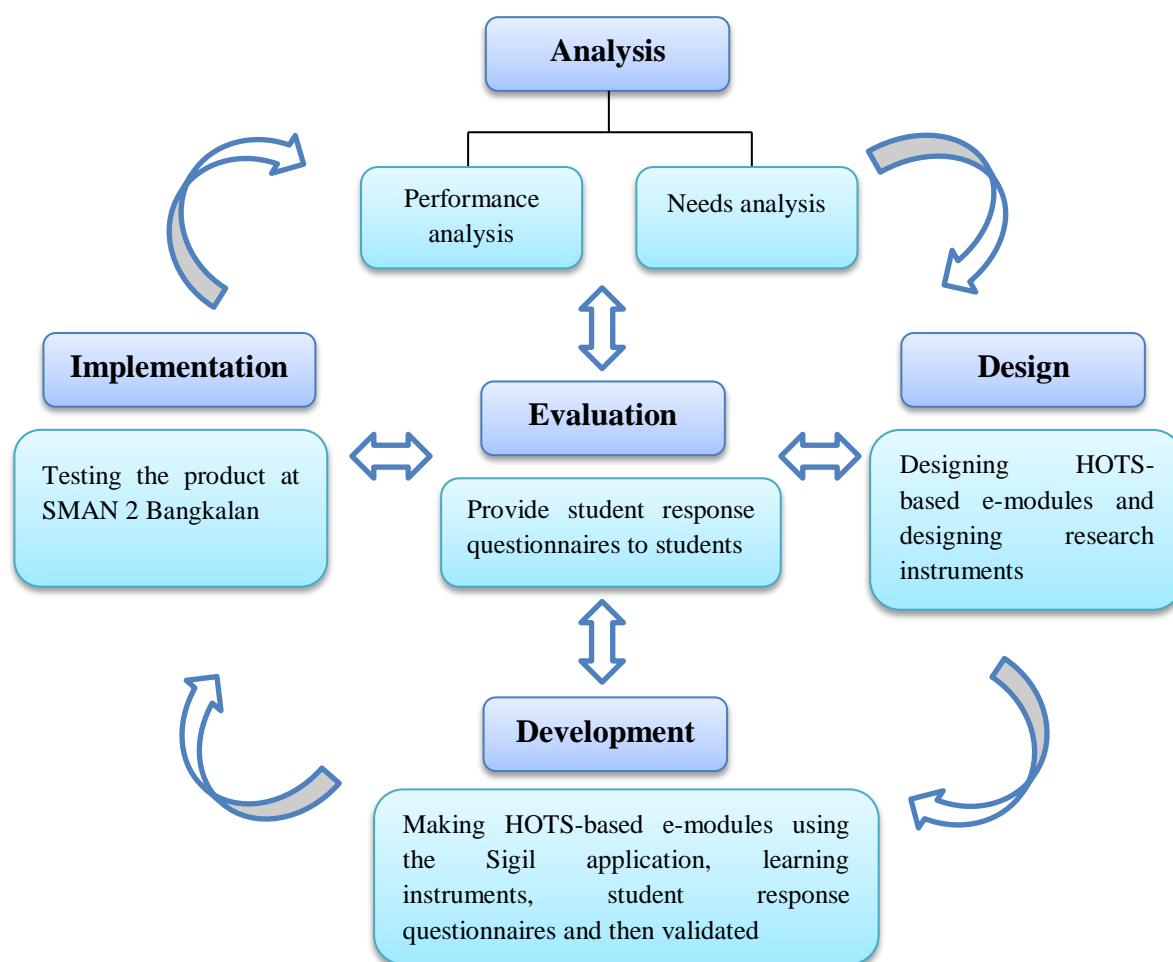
Analysis

Performance analysis

Needs analysis

Implementation

Testing the product at SMAN 2 Bangkalan

Evaluation

Provide student response questionnaires to students

Design

Designing HOTS-based e-modules and designing research instruments

Development

Making HOTS-based e-modules using the Sigil application, learning instruments, student response questionnaires and then validated